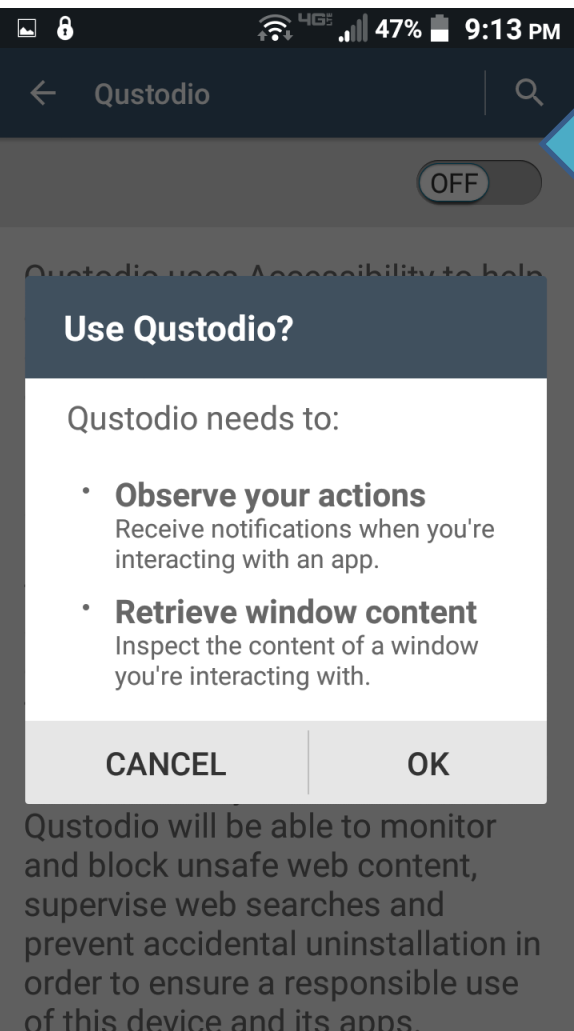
4G 47% 9:13 PM

Qustodio

OFF

Qustodio uses Accessibility to help

Use Qustodio?

Qustodio needs to:

• Observe your actions
Receive notifications when you're interacting with an app.

• Retrieve window content
Inspect the content of a window you're interacting with.

CANCEL

OK

Qustodio will be able to monitor and block unsafe web content, supervise web searches and prevent accidental uninstallation in order to ensure a responsible use of this device and its apps.